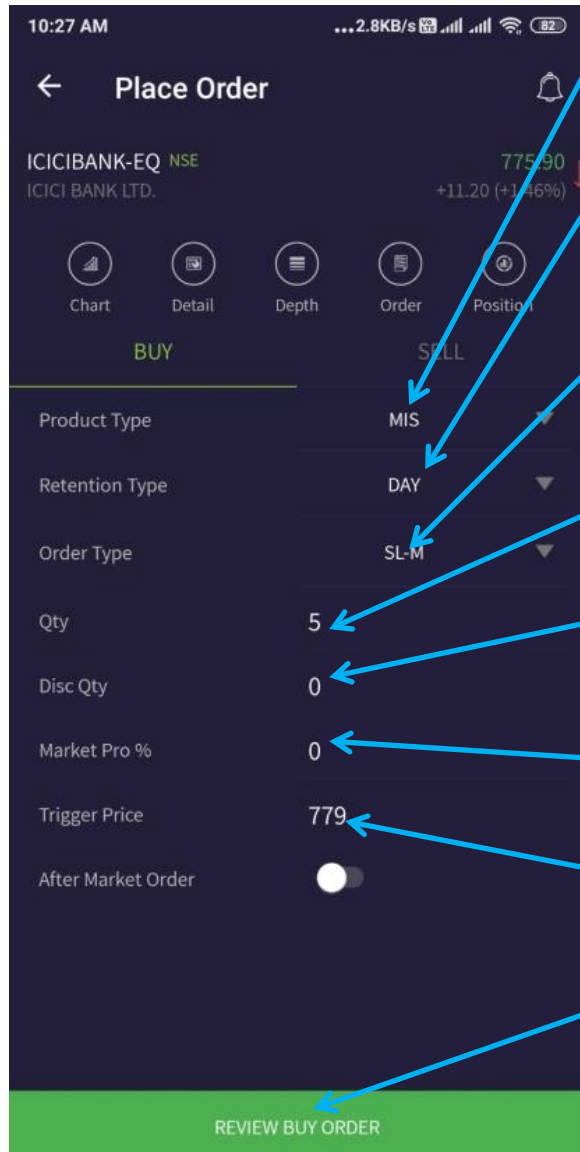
10:27 AM ...2.8KB/s 82

← Place Order

ICICIBANK-EQ NSE 775.90
ICICI BANK LTD. +11.20 (+1.46%)

Chart Detail Depth Order Position

BUY SELL

Product Type MIS
Retention Type DAY
Order Type SL-M
Qty 5
Disc Qty 0
Market Pro % 0
Trigger Price 779
After Market Order

REVIEW BUY ORDER